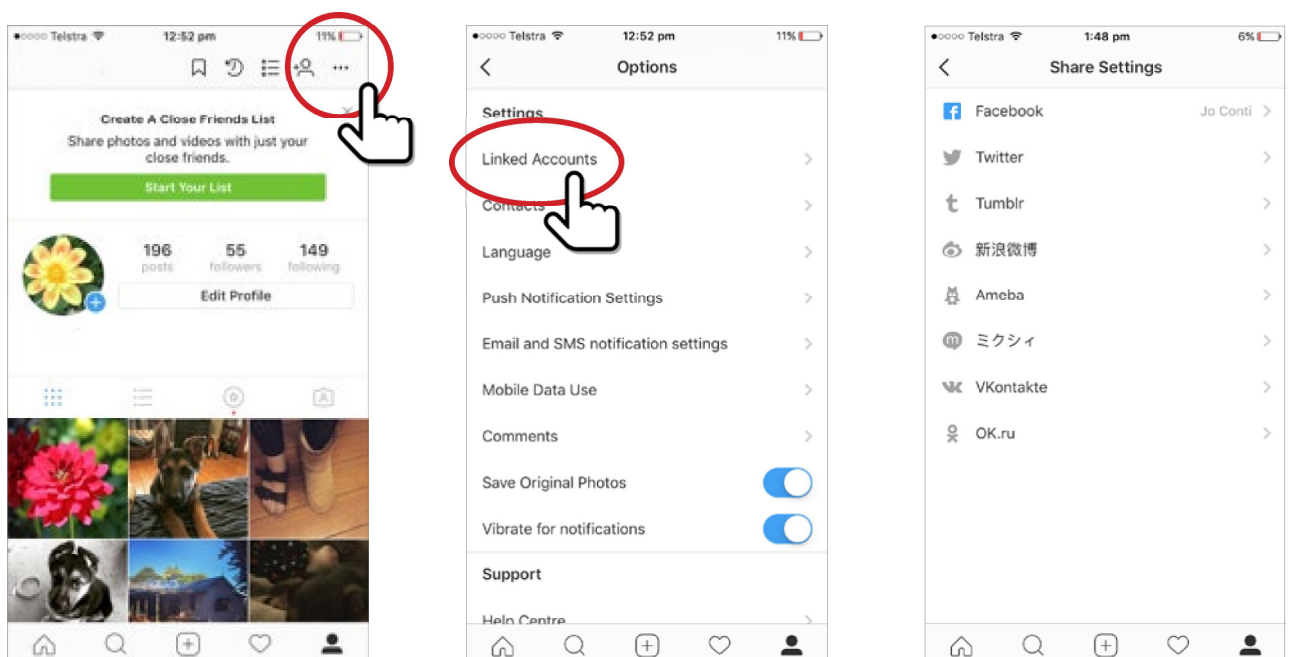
●○○○○ Telstra 12:52 pm 11%

Create A Close Friends List
Share photos and videos with just your close friends.
Start Your List

196 posts
55 followers
149 following
Edit Profile

●○○○○ Telstra 12:52 pm 11%
Options
Settings
Linked Accounts
Contacts
Language
Push Notification Settings
Email and SMS notification settings
Mobile Data Use
Comments
Save Original Photos
Vibrate for notifications
Support
Help Centre

●○○○○ Telstra 1:48 pm 6%
Share Settings
Facebook Jo Conti
Twitter
Tumblr
新浪微博
Ameba
ミクシィ
VKontakte
OK.ru